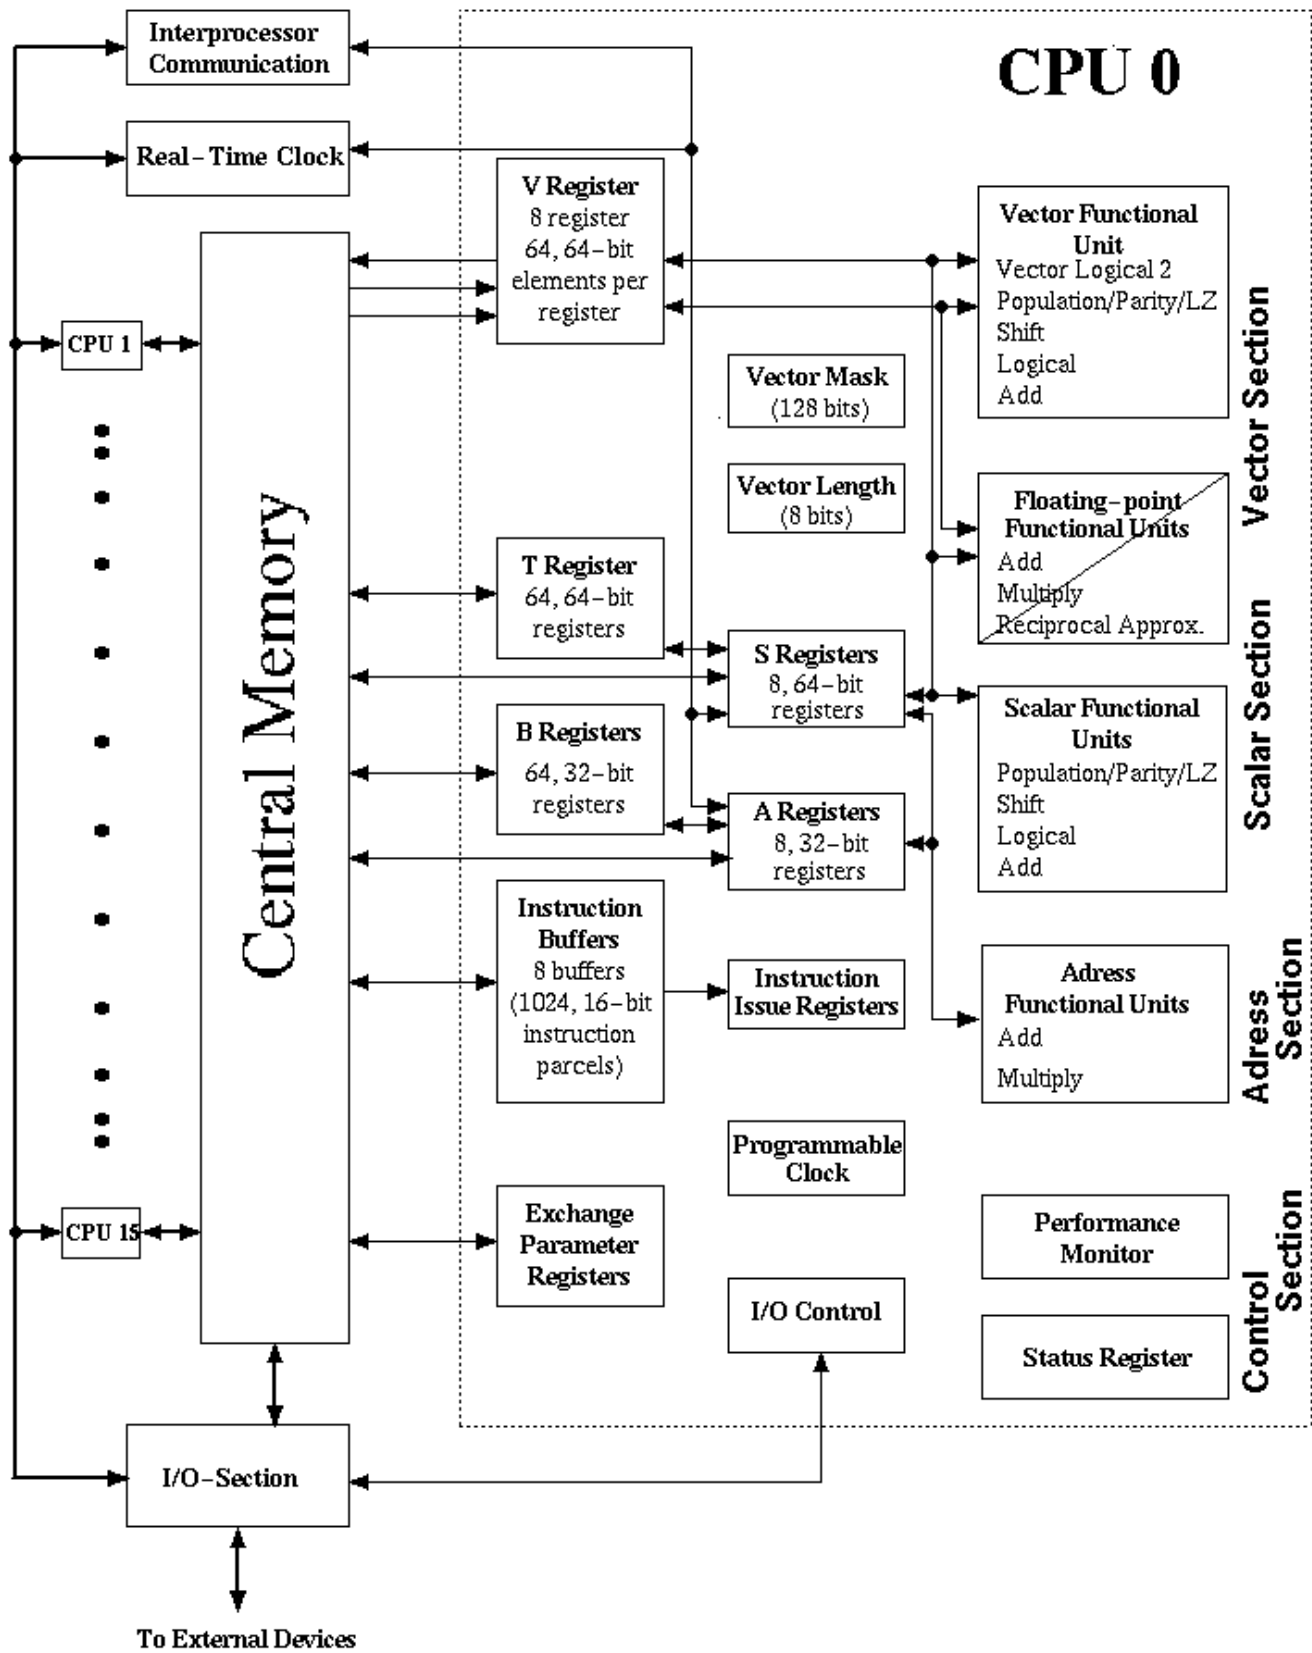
Interprocessor Communication

Real-Time Clock

CPU 0

V Register
8 register
64, 64-bit elements per register

Vector Functional Unit
Vector Logical 2
Population/Parity/LZ
Shift
Logical
Add

CPU 1

Vector Mask
(128 bits)

Vector Length
(8 bits)

Floating-point Functional Units
Add
Multiply
Reciprocal Approx.

Vector Section

Central Memory

T Register
64, 64-bit registers

S Registers
8, 64-bit registers

Scalar Functional Units
Population/Parity/LZ
Shift
Logical
Add

Scalar Section

B Registers
64, 32-bit registers

A Registers
8, 32-bit registers

Instruction Buffers
8 buffers
(1024, 16-bit instruction parcels)

Instruction Issue Registers

Adress Functional Units
Add
Multiply

Adress Section

Programmable Clock

CPU 15

Exchange Parameter Registers

Performance Monitor

I/O Control

Status Register

Control Section

I/O-Section

To External Devices